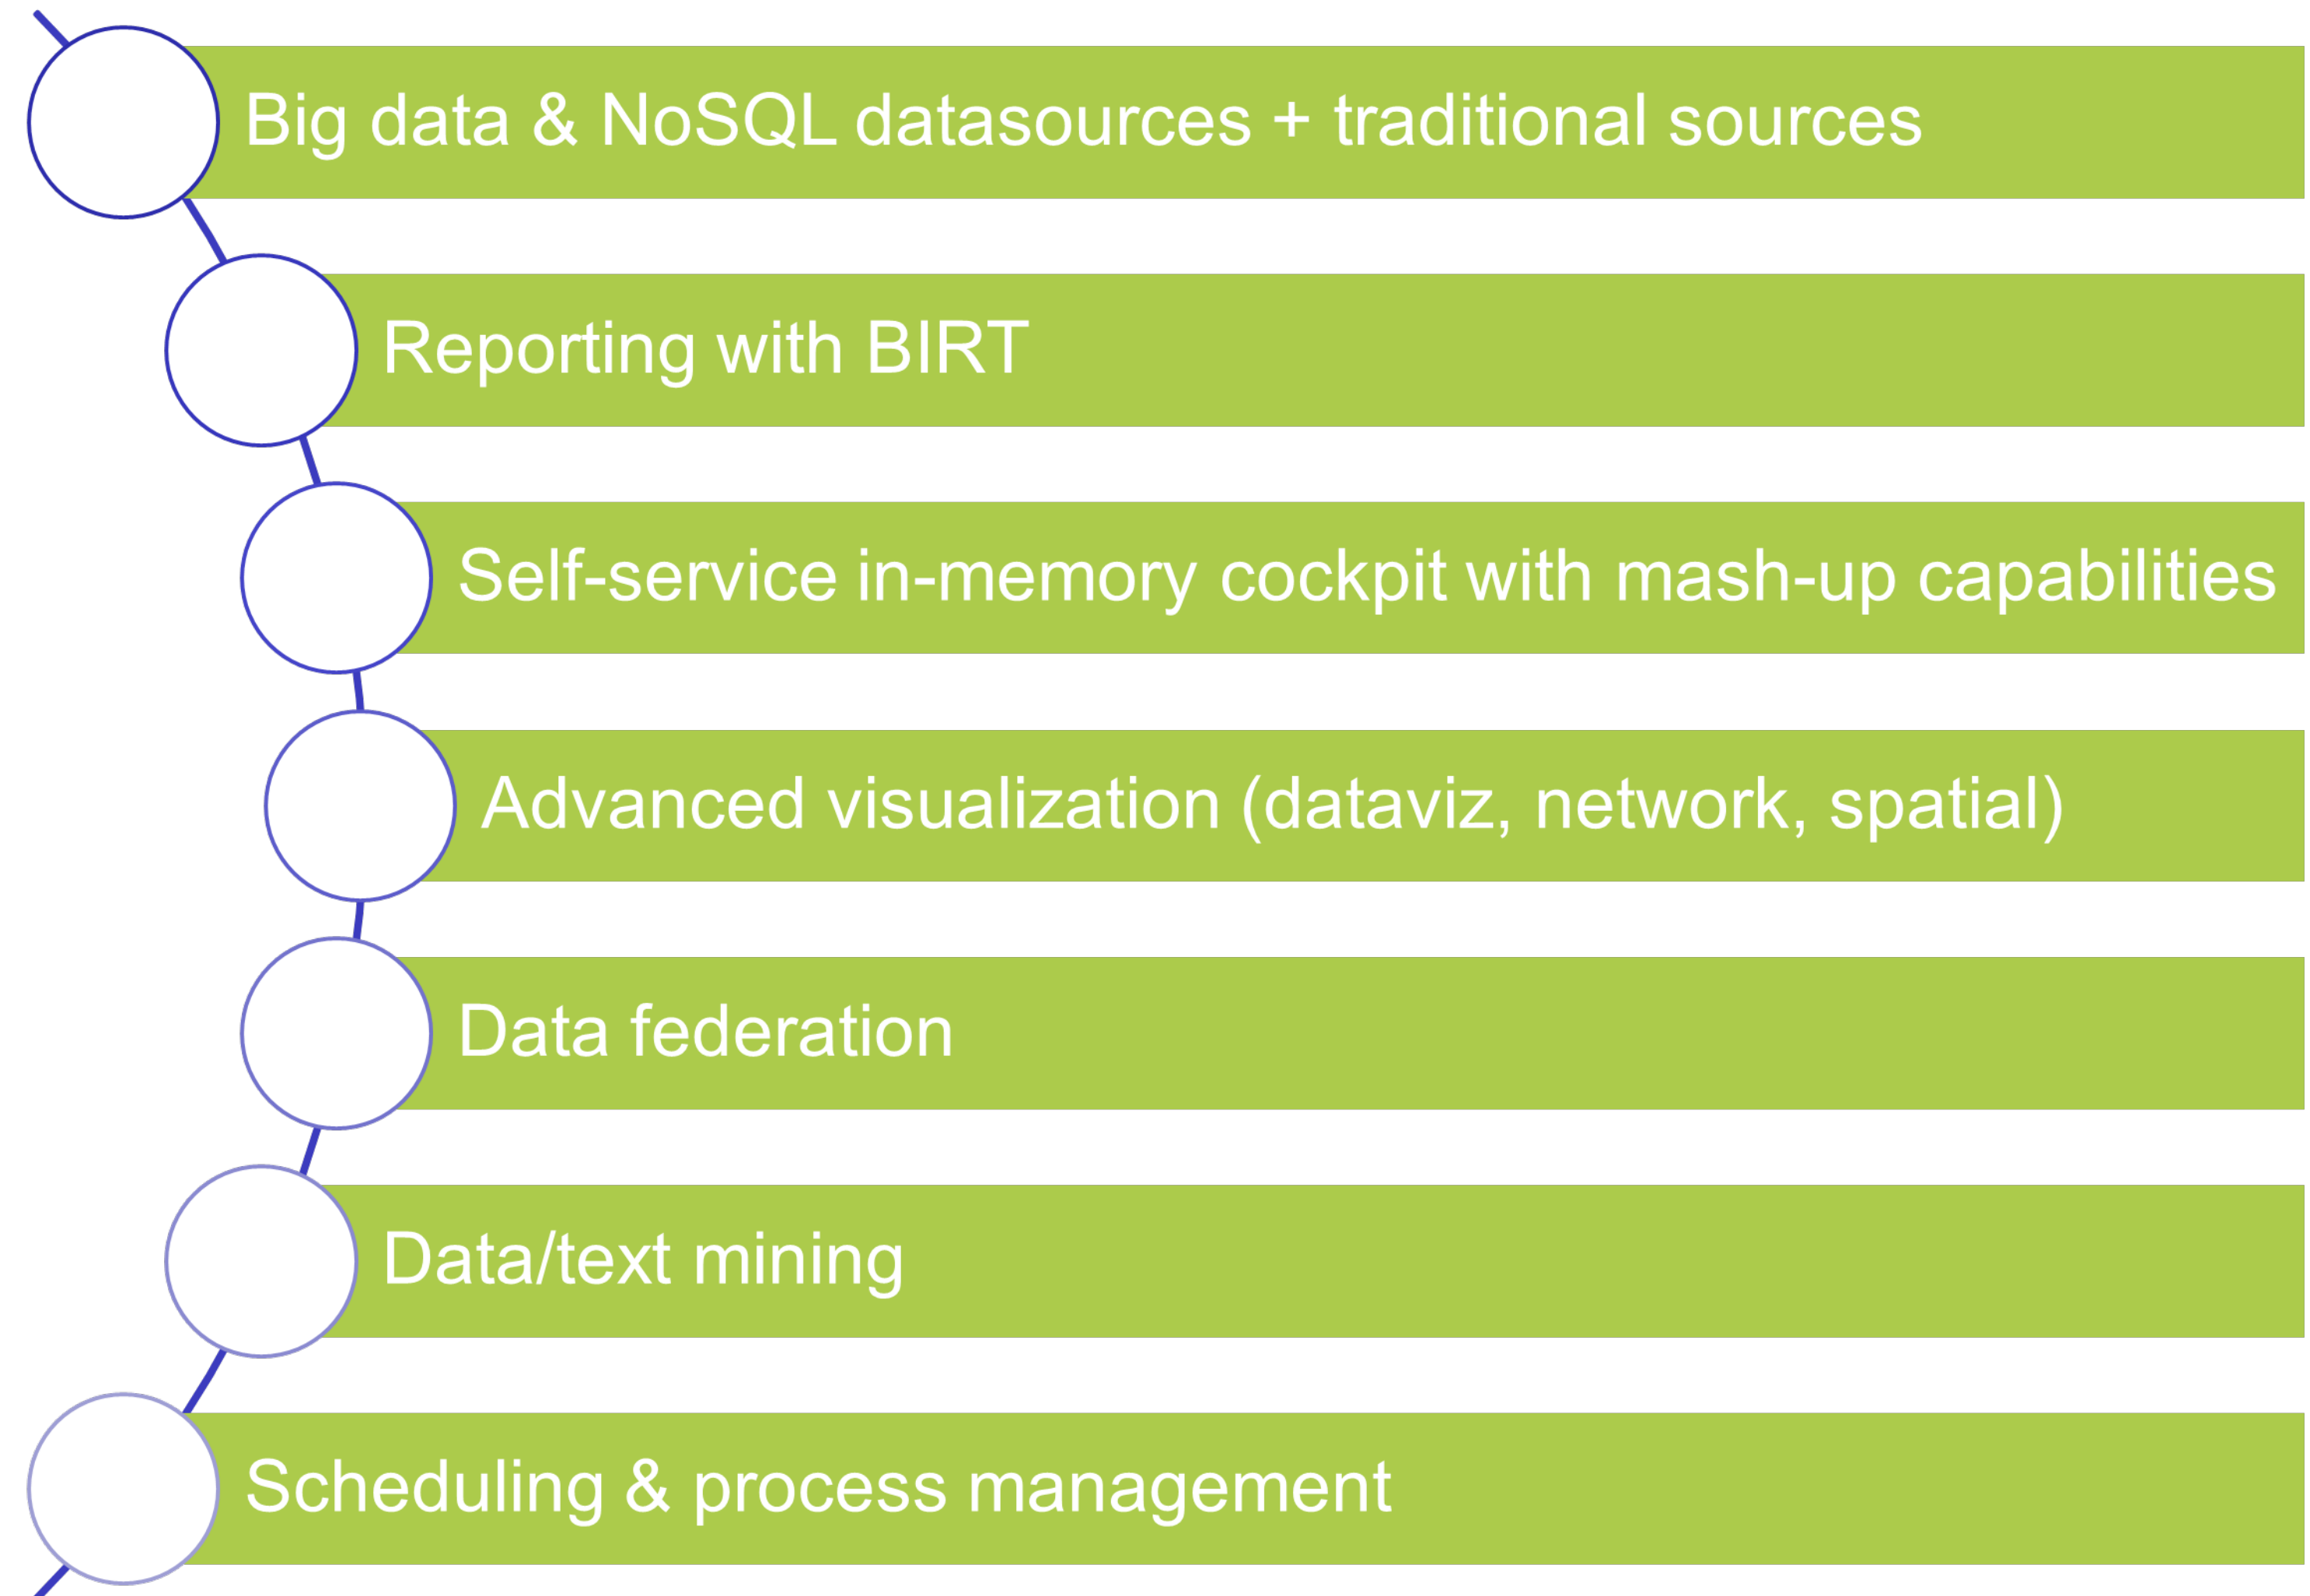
Big data & NoSQL datasources + traditional sources

Reporting with BIRT

Self-service in-memory cockpit with mash-up capabilities

Advanced visualization (dataviz, network, spatial)

Data federation

Data/text mining

Scheduling & process management